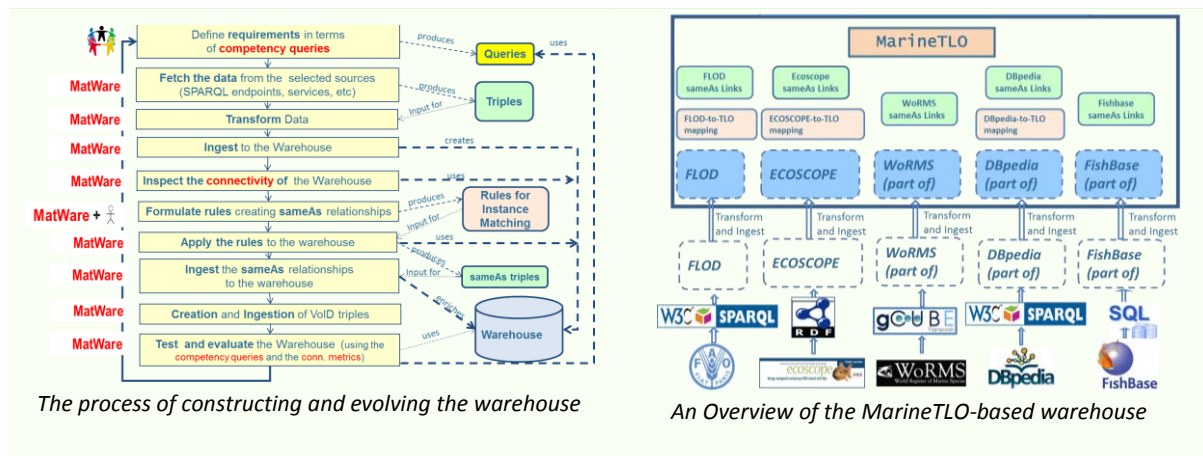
Define requirements in terms of competency queries

produces

Queries

uses

MatWare

Fetch the data from the selected sources (SPARQL endpoints, services, etc)

produces

Triples

input for

MatWare

Transform Data

MatWare

Ingest to the Warehouse

creates

MatWare

Inspect the connectivity of the Warehouse

uses

MatWare +

Formulate rules creating sameAs relationships

produces

Rules for Instance Matching

input for

MatWare

Apply the rules to the warehouse

uses

produces

MatWare

Ingest the sameAs relationships to the warehouse

input for

sameAs triples

enriches

MatWare

Creation and Ingestion of VoID triples

Warehouse

MatWare

Test and evaluate the Warehouse (using the competency queries and the conn. metrics)

uses

The process of constructing and evolving the warehouse

MarineTLO

FLOD sameAs Links

Ecoscope sameAs Links

WoRMS sameAs Links

DBpedia sameAs Links

Fishbase sameAs Links

FLOD-to-TLO mapping

ECOSCOPE-to-TLO mapping

DBpedia-to-TLO mapping

FLOD

ECOSCOPE

WoRMS (part of)

DBpedia (part of)

FishBase (part of)

Transform and Ingest

Transform and Ingest

Transform and Ingest

Transform and Ingest

Transform and Ingest

FLOD

ECOSCOPE

WoRMS (part of)

DBpedia (part of)

FishBase (part of)

W3C SPARQL

RDF

gCUBE

W3C SPARQL

SQL

ecoscope

WoRMS World Register of Marine Species

DBpedia

FishBase

An Overview of the MarineTLO-based warehouse